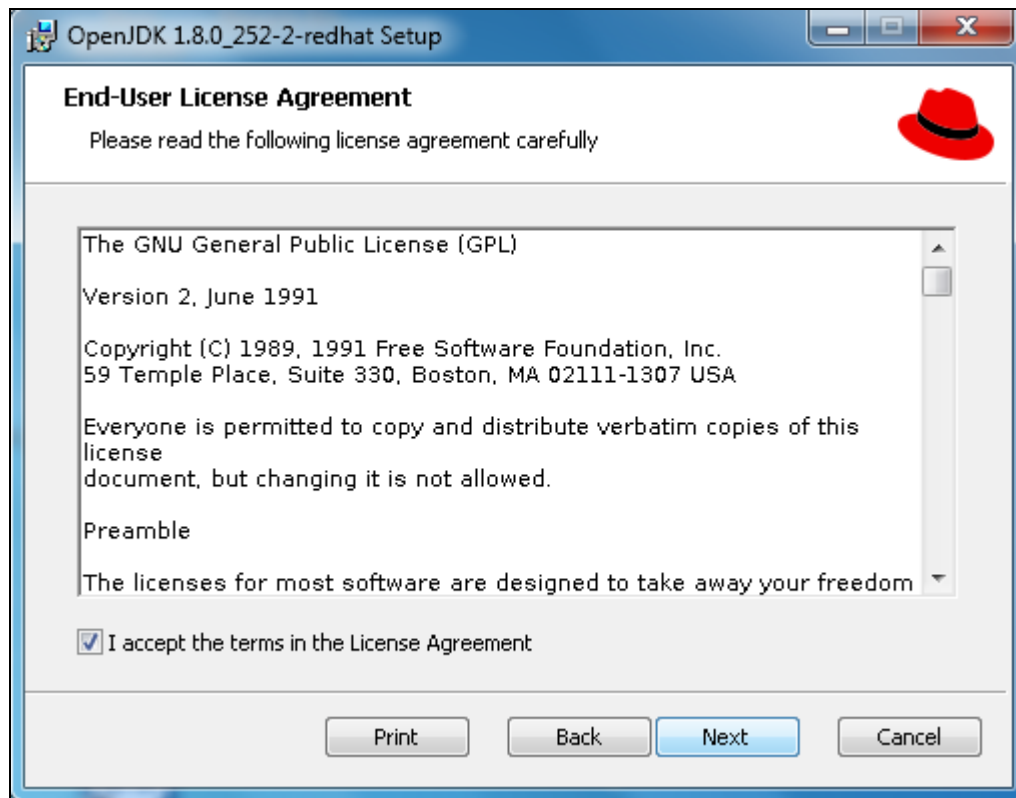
OpenJDK 1.8.0_252-2-redhat Setup

End-User License Agreement

Please read the following license agreement carefully

The GNU General Public License (GPL)

Version 2, June 1991

Copyright (C) 1989, 1991 Free Software Foundation, Inc.
59 Temple Place, Suite 330, Boston, MA 02111-1307 USA

Everyone is permitted to copy and distribute verbatim copies of this license
document, but changing it is not allowed.

Preamble

The licenses for most software are designed to take away your freedom

I accept the terms in the License Agreement

Print Back Next Cancel